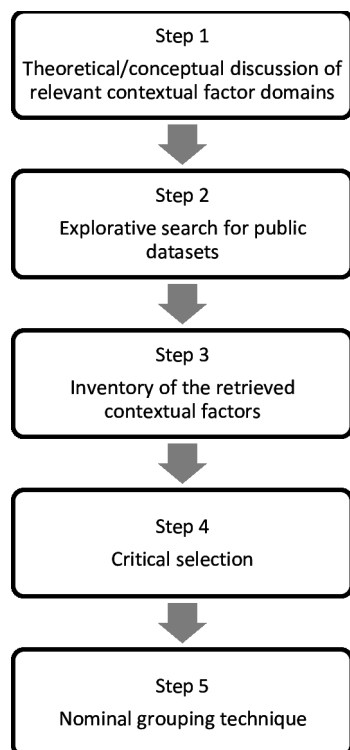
Step 1

Theoretical/conceptual discussion of relevant contextual factor domains

Step 2

Explorative search for public datasets

Step 3

Inventory of the retrieved contextual factors

Step 4

Critical selection

Step 5

Nominal grouping technique